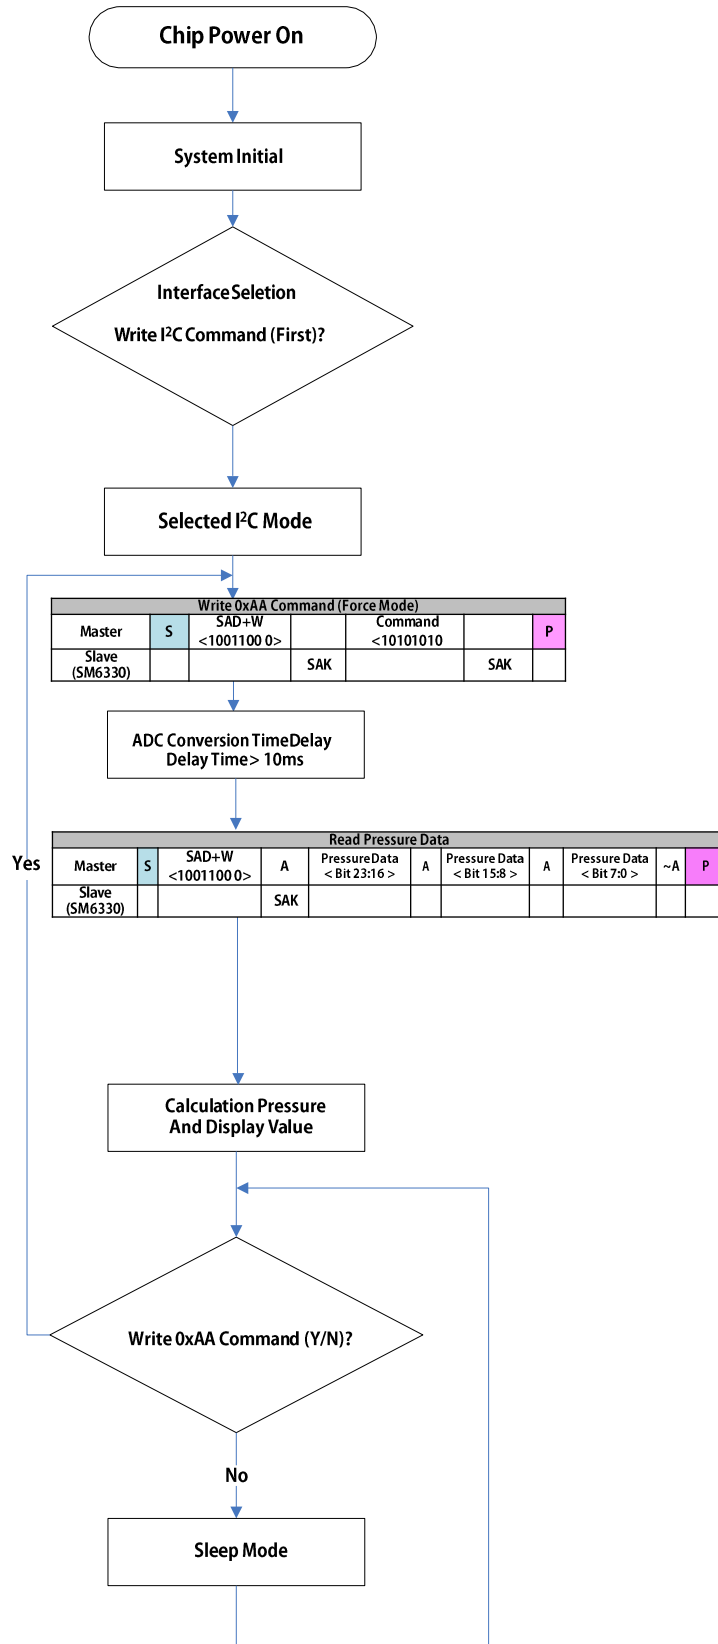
Chip Power On

System Initial

Interface Seletion

Write I²C Command (First)?

Selected I²C Mode

| Write 0xAA Command (Force Mode) | | | | | | |
|---|---|---|---|---|---|---|
| Master | S | SAD+W <1001100 0> | | Command <10101010 | | P |
| Slave (SM6330) | | | SAK | | SAK | |

ADC Conversion TimeDelay
Delay Time> 10ms

Yes

| Read Pressure Data | | | | | | | | | | |
|---|---|---|---|---|---|---|---|---|---|---|
| Master | S | SAD+W <1001100 0> | A | Pressure Data < Bit 23:16 > | A | Pressure Data < Bit 15:8 > | A | Pressure Data < Bit 7:0 > | ~A | P |
| Slave (SM6330) | | | SAK | | | | | | | |

Calculation Pressure
And Display Value

Write 0xAA Command (Y/N)?

No

Sleep Mode